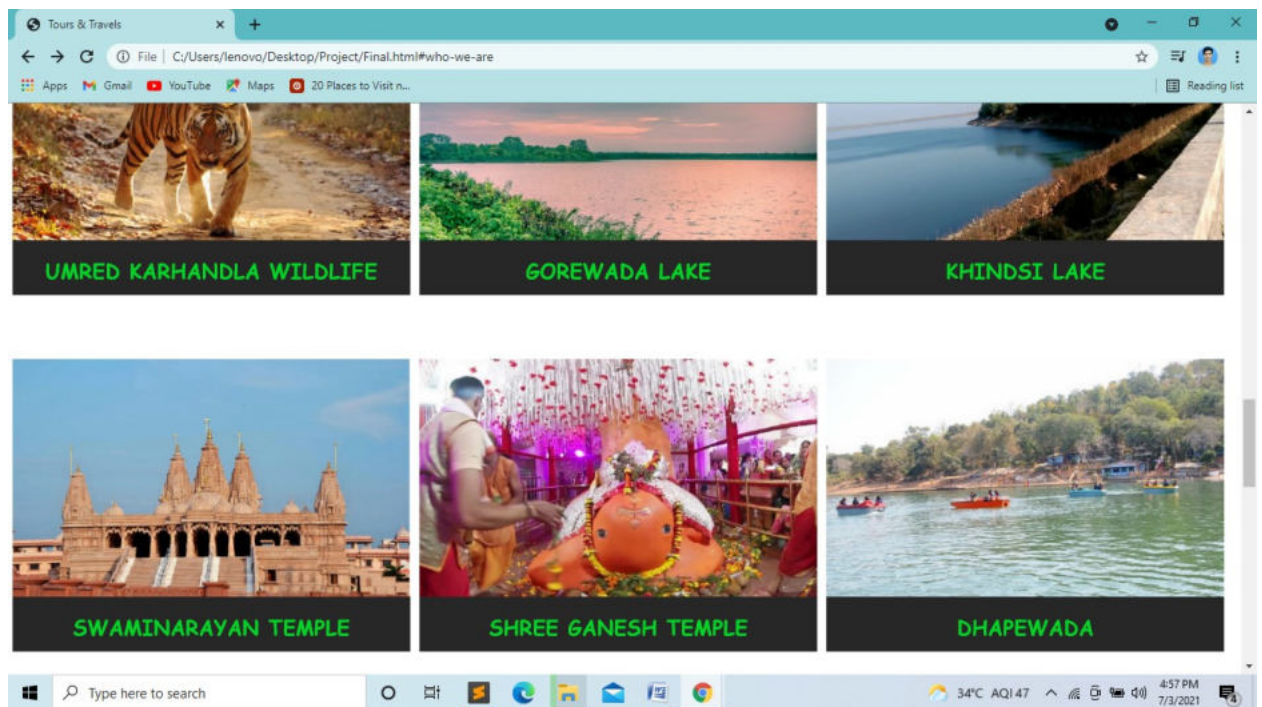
Tours & Travels

File | C:/Users/lenovo/Desktop/Project/Final.html#who-we-are

Apps Gmail YouTube Maps 20 Places to Visit n...

Reading list

UMRED KARHANDLA WILDLIFE

GOREWADA LAKE

KHINDSI LAKE

SWAMINARAYAN TEMPLE

SHREE GANESH TEMPLE

DHAPEWADA

Type here to search

34°C AQI 47

4:57 PM 7/3/2021